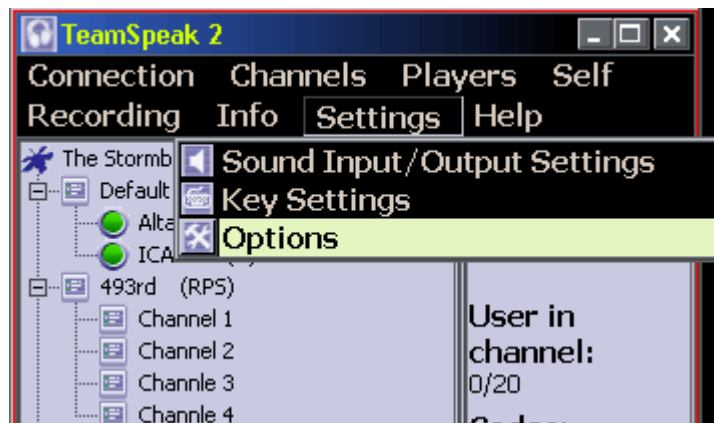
TeamSpeak 2

Connection Channels Players Self
Recording Info Settings Help

The Stormb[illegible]
Default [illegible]
Alta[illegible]
ICA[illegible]
493rd (RPS)
Channel 1
Channel 2
Channle 3
Channle 4

Sound Input/Output Settings
Key Settings
Options

User in channel:
0/20
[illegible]